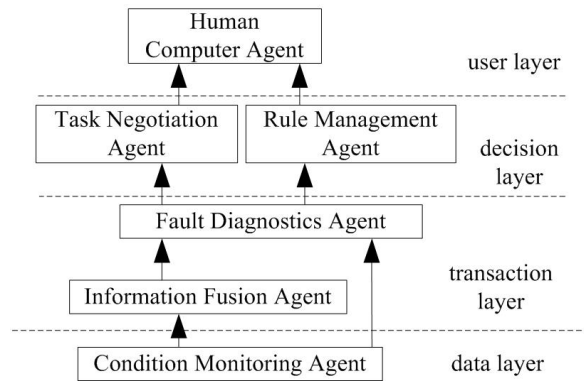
Human Computer Agent

user layer

Task Negotiation Agent

Rule Management Agent

decision layer

Fault Diagnostics Agent

transaction layer

Information Fusion Agent

Condition Monitoring Agent

data layer